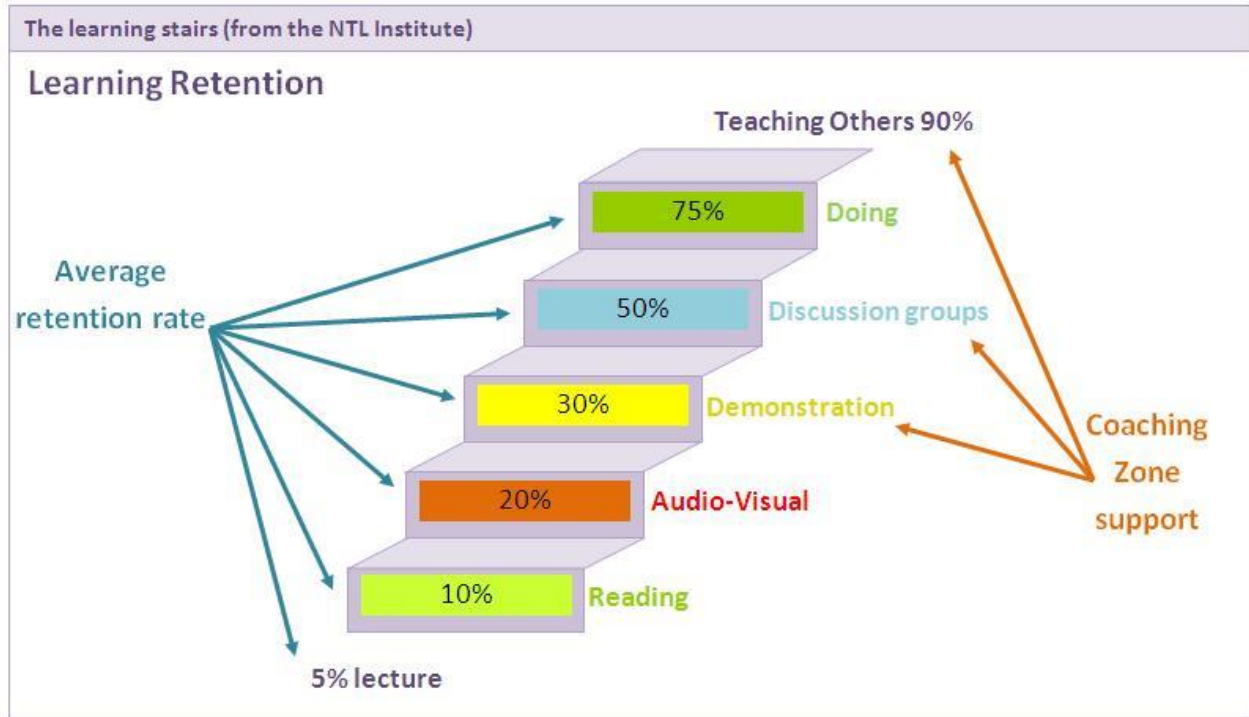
The learning stairs (from the NTL Institute)

Learning Retention

Teaching Others 90%

75% Doing

Average retention rate

50% Discussion groups

30% Demonstration

Coaching Zone support

20% Audio-Visual

10% Reading

5% lecture